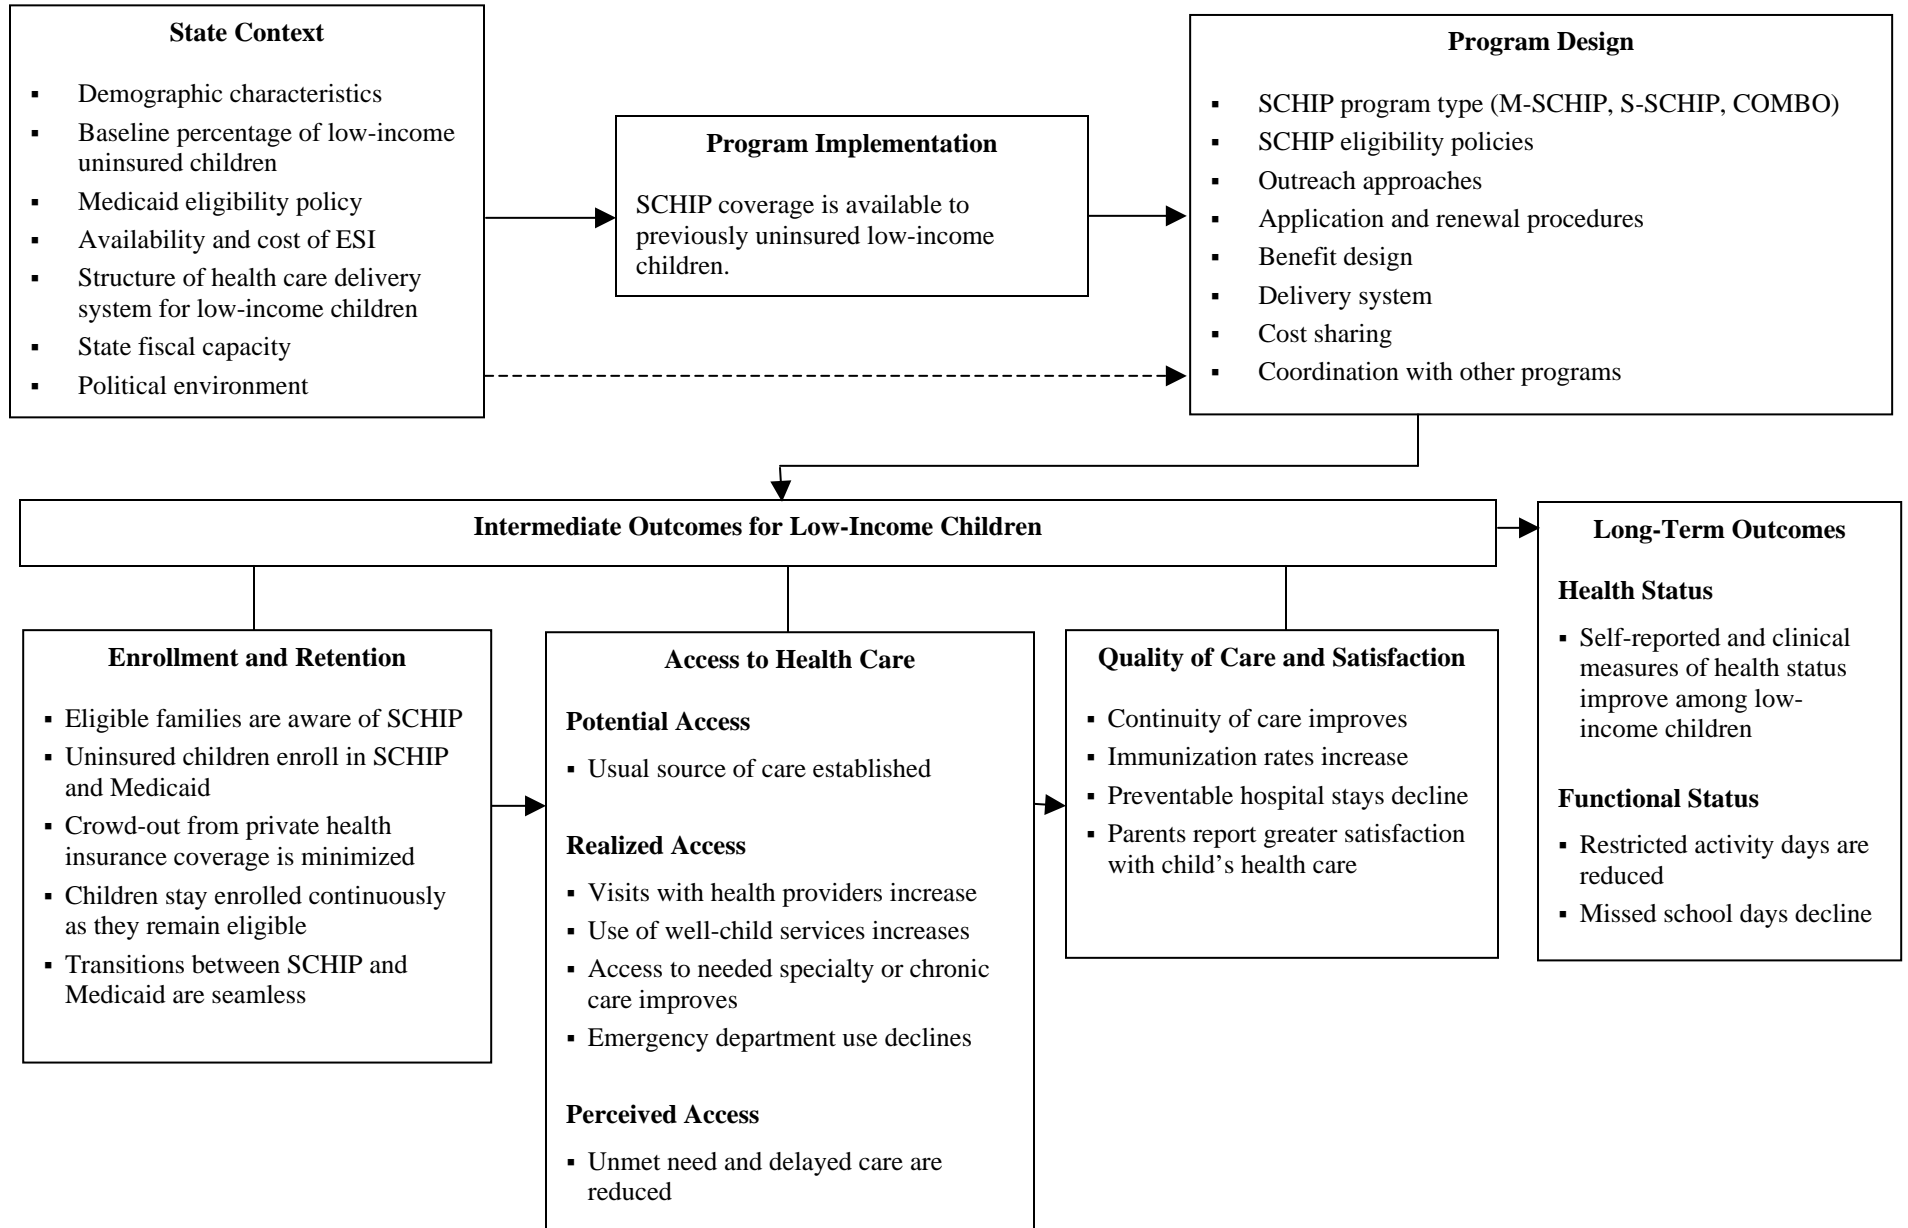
**State Context**

- Demographic characteristics
- Baseline percentage of low-income uninsured children
- Medicaid eligibility policy
- Availability and cost of ESI
- Structure of health care delivery system for low-income children
- State fiscal capacity
- Political environment

**Program Implementation**

SCHIP coverage is available to previously uninsured low-income children.

**Program Design**

- SCHIP program type (M-SCHIP, S-SCHIP, COMBO)
- SCHIP eligibility policies
- Outreach approaches
- Application and renewal procedures
- Benefit design
- Delivery system
- Cost sharing
- Coordination with other programs

**Intermediate Outcomes for Low-Income Children**

**Enrollment and Retention**

- Eligible families are aware of SCHIP
- Uninsured children enroll in SCHIP and Medicaid
- Crowd-out from private health insurance coverage is minimized
- Children stay enrolled continuously as they remain eligible
- Transitions between SCHIP and Medicaid are seamless

**Access to Health Care**

**Potential Access**

- Usual source of care established

**Realized Access**

- Visits with health providers increase
- Use of well-child services increases
- Access to needed specialty or chronic care improves
- Emergency department use declines

**Perceived Access**

- Unmet need and delayed care are reduced

**Quality of Care and Satisfaction**

- Continuity of care improves
- Immunization rates increase
- Preventable hospital stays decline
- Parents report greater satisfaction with child's health care

**Long-Term Outcomes**

**Health Status**

- Self-reported and clinical measures of health status improve among low-income children

**Functional Status**

- Restricted activity days are reduced
- Missed school days decline